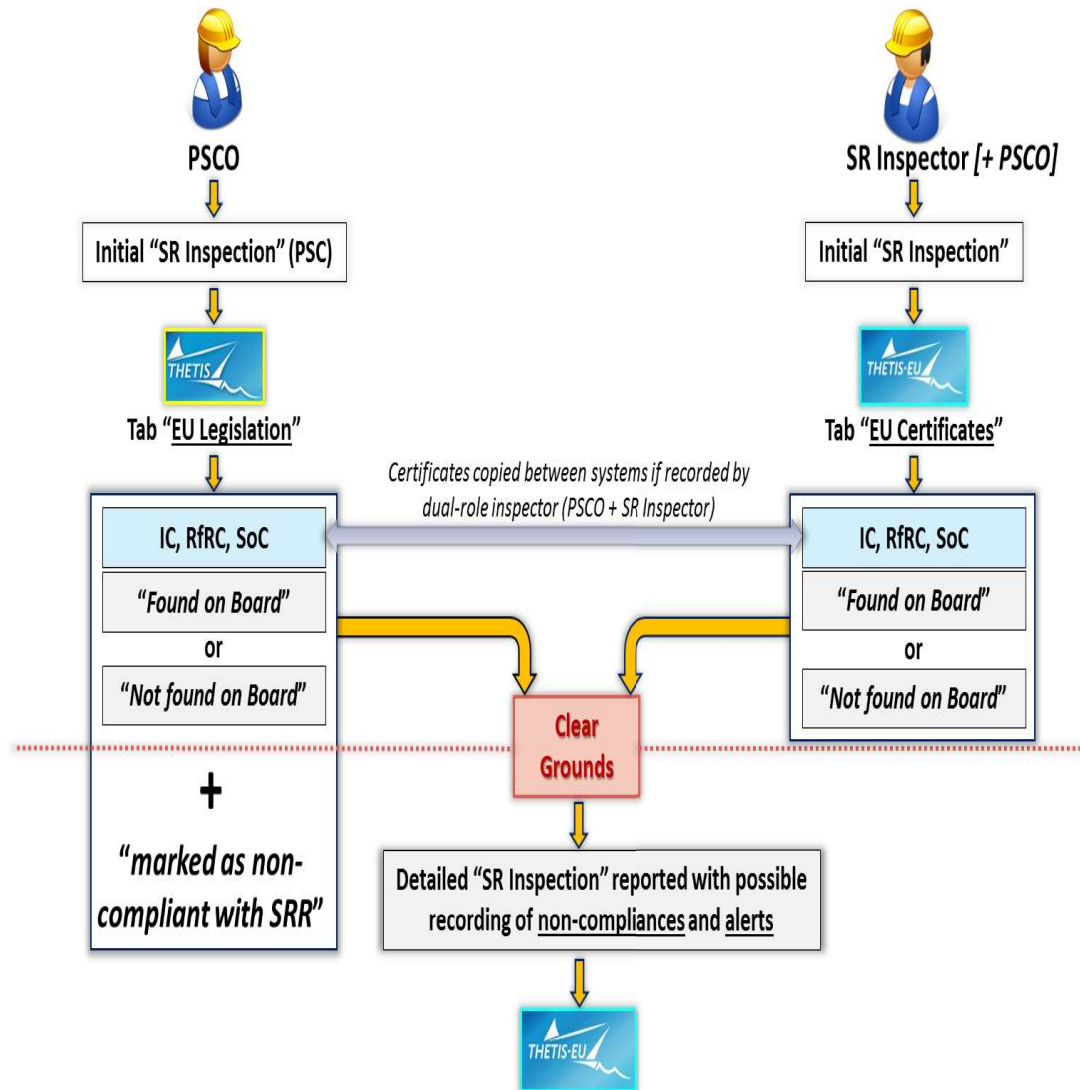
PSCO

Initial "SR Inspection" (PSC)

THETIS

Tab "EU Legislation"

SR Inspector [+ PSCO]

Initial "SR Inspection"

THETIS-EU

Tab "EU Certificates"

Certificates copied between systems if recorded by dual-role inspector (PSCO + SR Inspector)

IC, RfRC, SoC

"Found on Board"

or

"Not found on Board"

+

"marked as non-compliant with SRR"

IC, RfRC, SoC

"Found on Board"

or

"Not found on Board"

Clear Grounds

Detailed "SR Inspection" reported with possible recording of non-compliances and alerts

THETIS-EU